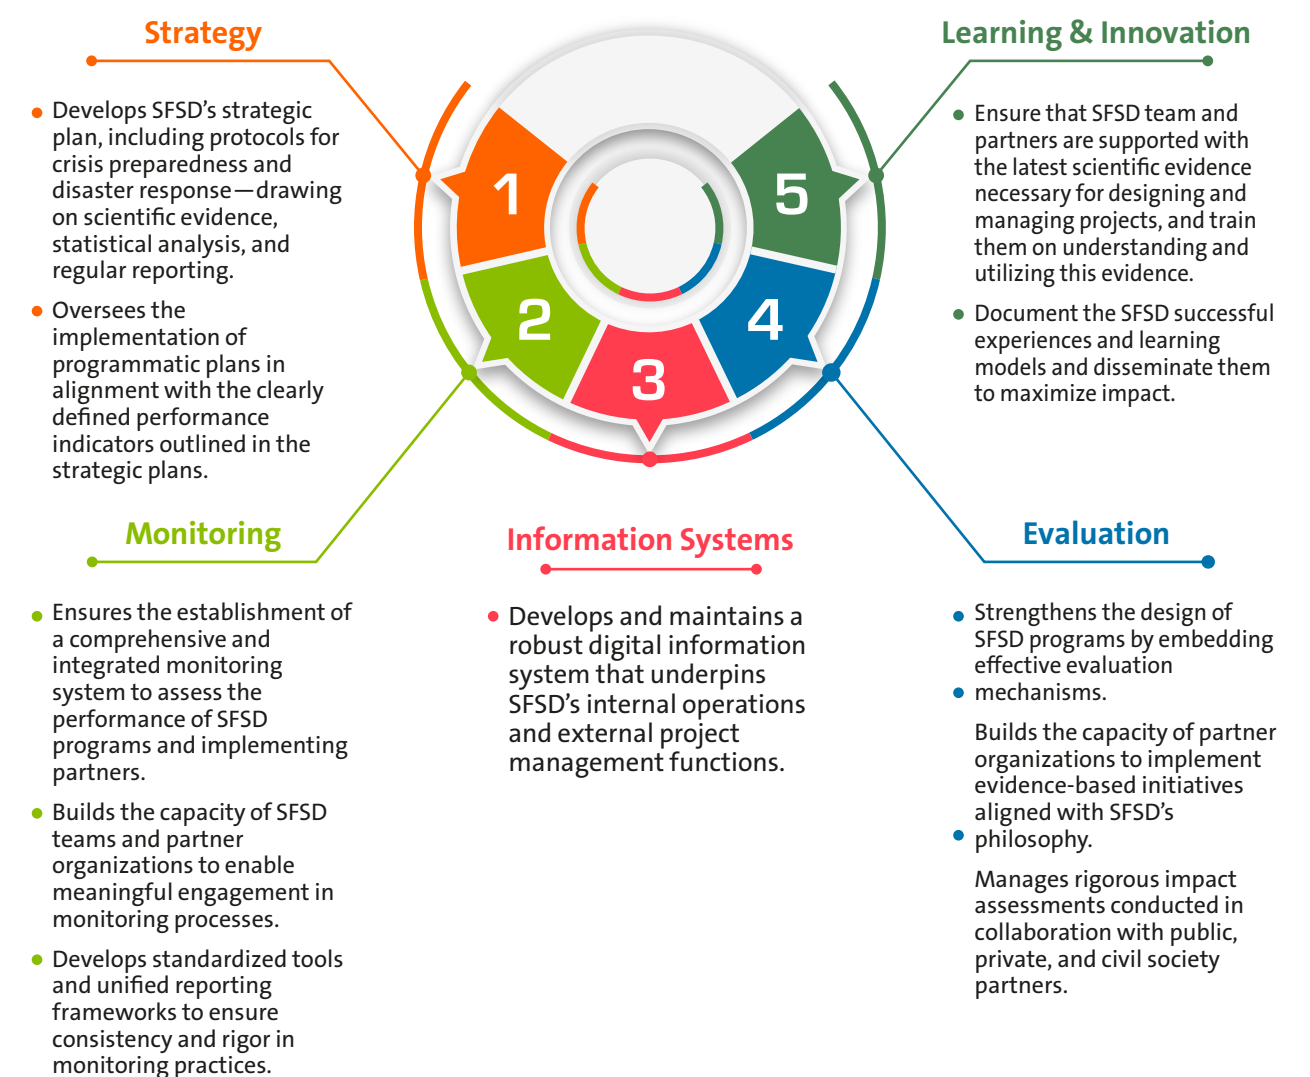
Strategy

Develops SFSD's strategic plan, including protocols for crisis preparedness and disaster response—drawing on scientific evidence, statistical analysis, and regular reporting.

Oversees the implementation of programmatic plans in alignment with the clearly defined performance indicators outlined in the strategic plans.

1

2

3

4

5

Learning & Innovation

Ensure that SFSD team and partners are supported with the latest scientific evidence necessary for designing and managing projects, and train them on understanding and utilizing this evidence.

Document the SFSD successful experiences and learning models and disseminate them to maximize impact.

Monitoring

Ensures the establishment of a comprehensive and integrated monitoring system to assess the performance of SFSD programs and implementing partners.

Builds the capacity of SFSD teams and partner organizations to enable meaningful engagement in monitoring processes.

Develops standardized tools and unified reporting frameworks to ensure consistency and rigor in monitoring practices.

Information Systems

Develops and maintains a robust digital information system that underpins SFSD's internal operations and external project management functions.

Evaluation

Strengthens the design of SFSD programs by embedding effective evaluation mechanisms.

Builds the capacity of partner organizations to implement evidence-based initiatives aligned with SFSD's philosophy.

Manages rigorous impact assessments conducted in collaboration with public, private, and civil society partners.